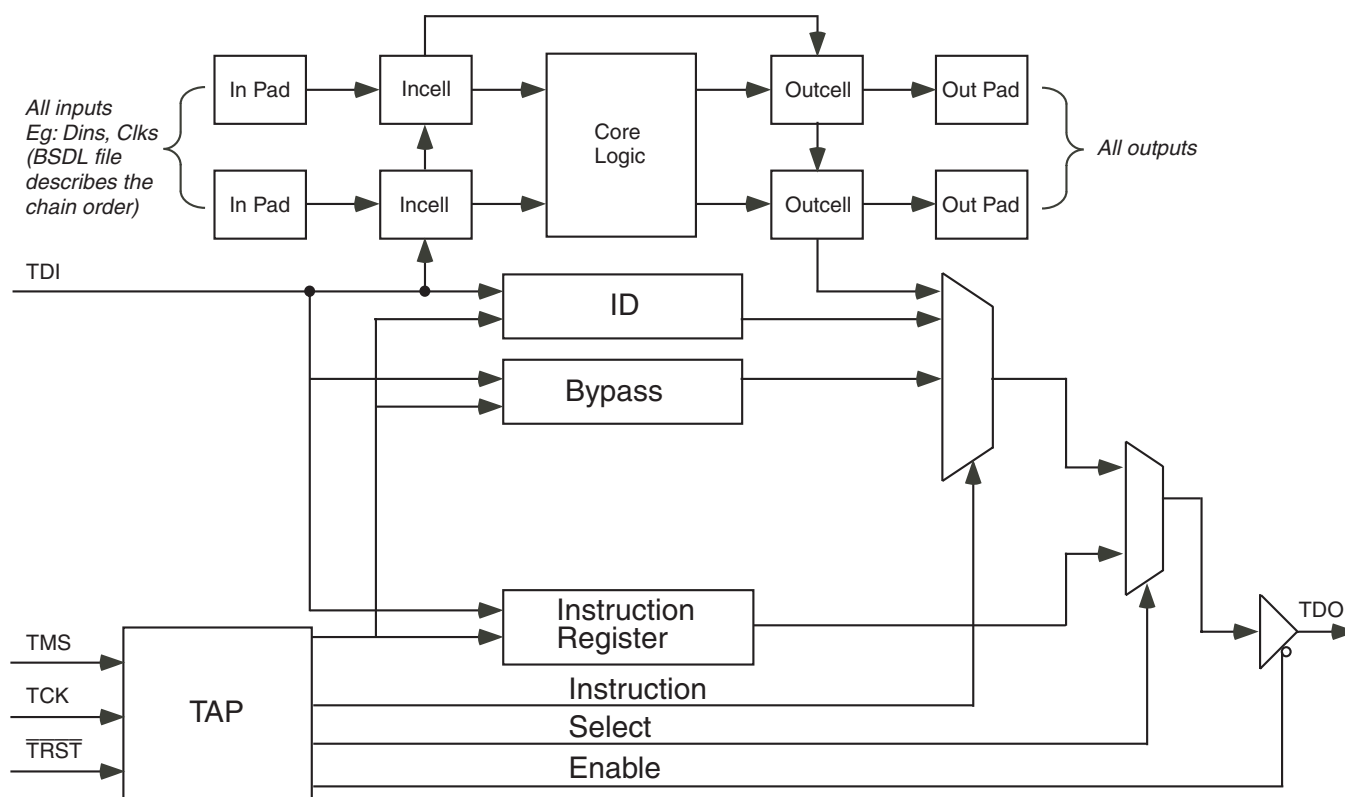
All inputs
Eg: Dins, Clks
(BSDL file
describes the
chain order)

In Pad
Incell
Core Logic
Outcell
Out Pad

In Pad
Incell
Outcell
Out Pad

All outputs

TDI
ID
Bypass
Instruction Register
TDO

TMS
TCK
$\overline{TRST}$
TAP
Instruction
Select
Enable